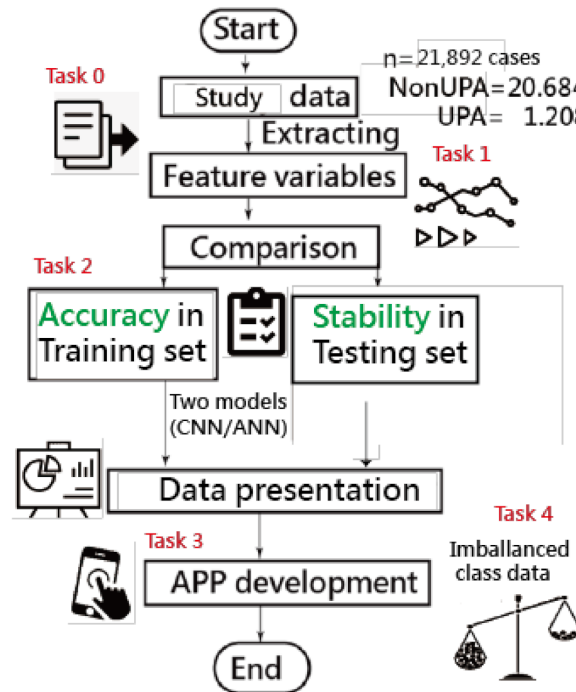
Start

n= 21,892 cases
NonUPA=20.684
UPA= 1.208

Task 0

Study data

Extracting

Task 1

Feature variables

Comparison

Task 2

Accuracy in Training set

Stability in Testing set

Two models (CNN/ANN)

Data presentation

Task 4

Task 3

Imballanced class data

APP development

End